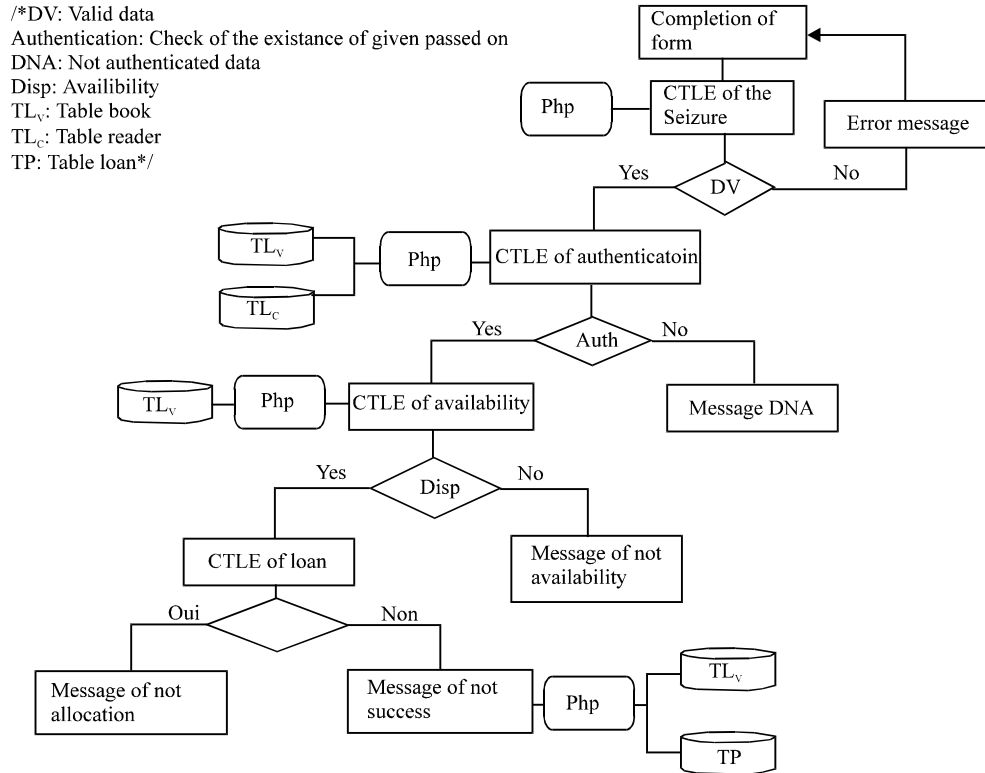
/*DV: Valid data
Authentication: Check of the existance of given passed on
DNA: Not authenticated data
Disp: Availibility
$TL_V$: Table book
$TL_C$: Table reader
TP: Table loan*/

Completion of form

Php

CTLE of the Seizure

Error message

Yes

DV

No

$TL_V$

Php

CTLE of authenticatoin

$TL_C$

Yes

Auth

No

$TL_V$

Php

CTLE of availability

Message DNA

Yes

Disp

No

CTLE of loan

Message of not availability

Oui

Non

Message of not allocation

Message of not success

Php

$TL_V$

TP